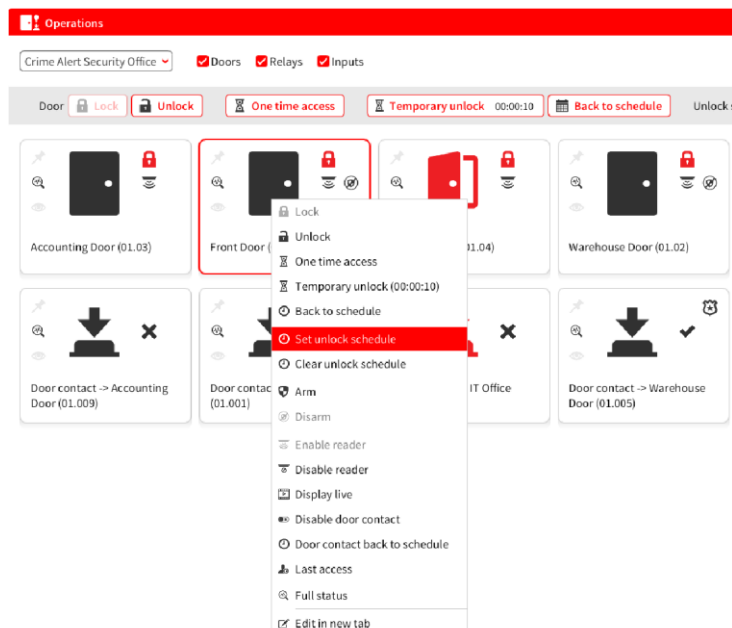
Operations

Crime Alert Security Office

Doors Relays Inputs

Door Lock Unlock One time access Temporary unlock 00:00:10 Back to schedule Unlock s

Accounting Door (01.03)

Front Door (

01.04)

Warehouse Door (01.02)

Door contact -> Accounting Door (01.009)

Door contac (01.001)

IT Office

Door contact -> Warehouse Door (01.005)

Lock
Unlock
One time access
Temporary unlock (00:00:10)
Back to schedule
Set unlock schedule
Clear unlock schedule
Arm
Disarm
Enable reader
Disable reader
Display live
Disable door contact
Door contact back to schedule
Last access
Full status
Edit in new tab